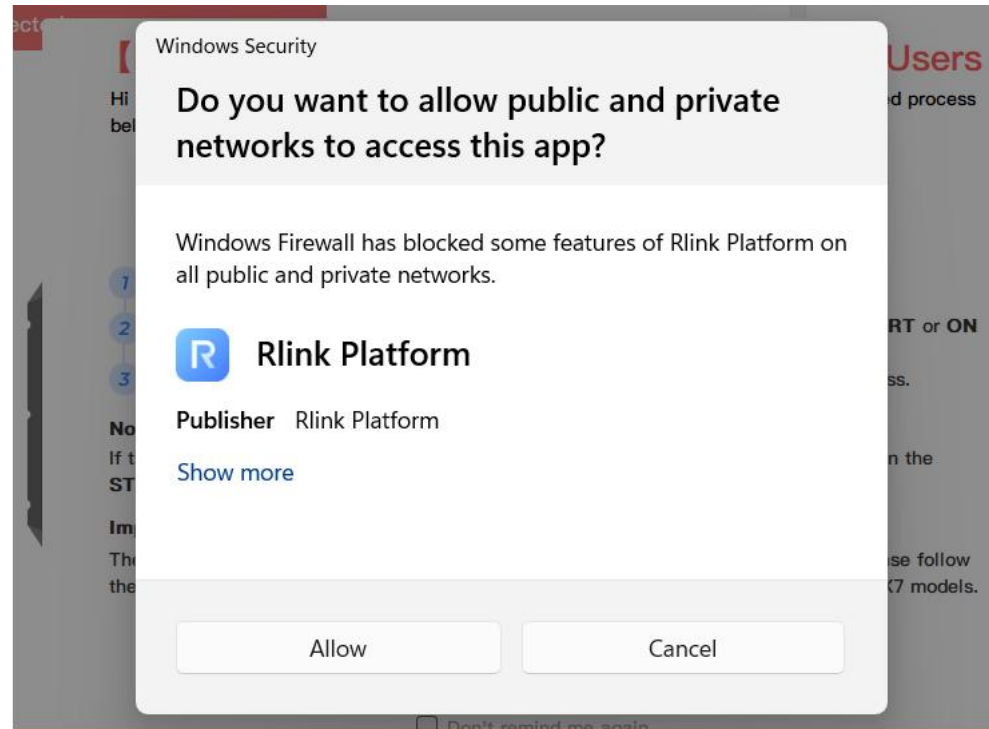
Windows Security

Do you want to allow public and private networks to access this app?

Windows Firewall has blocked some features of Rlink Platform on all public and private networks.

R

Rlink Platform

Publisher Rlink Platform

Show more

Allow

Cancel

Users

Hi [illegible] d process

bel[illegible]

1

2

3

RT or ON

ss.

No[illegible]

If t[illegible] n the

ST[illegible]

Im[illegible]

Th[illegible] se follow

the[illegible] K7 models.

Don't remind me again